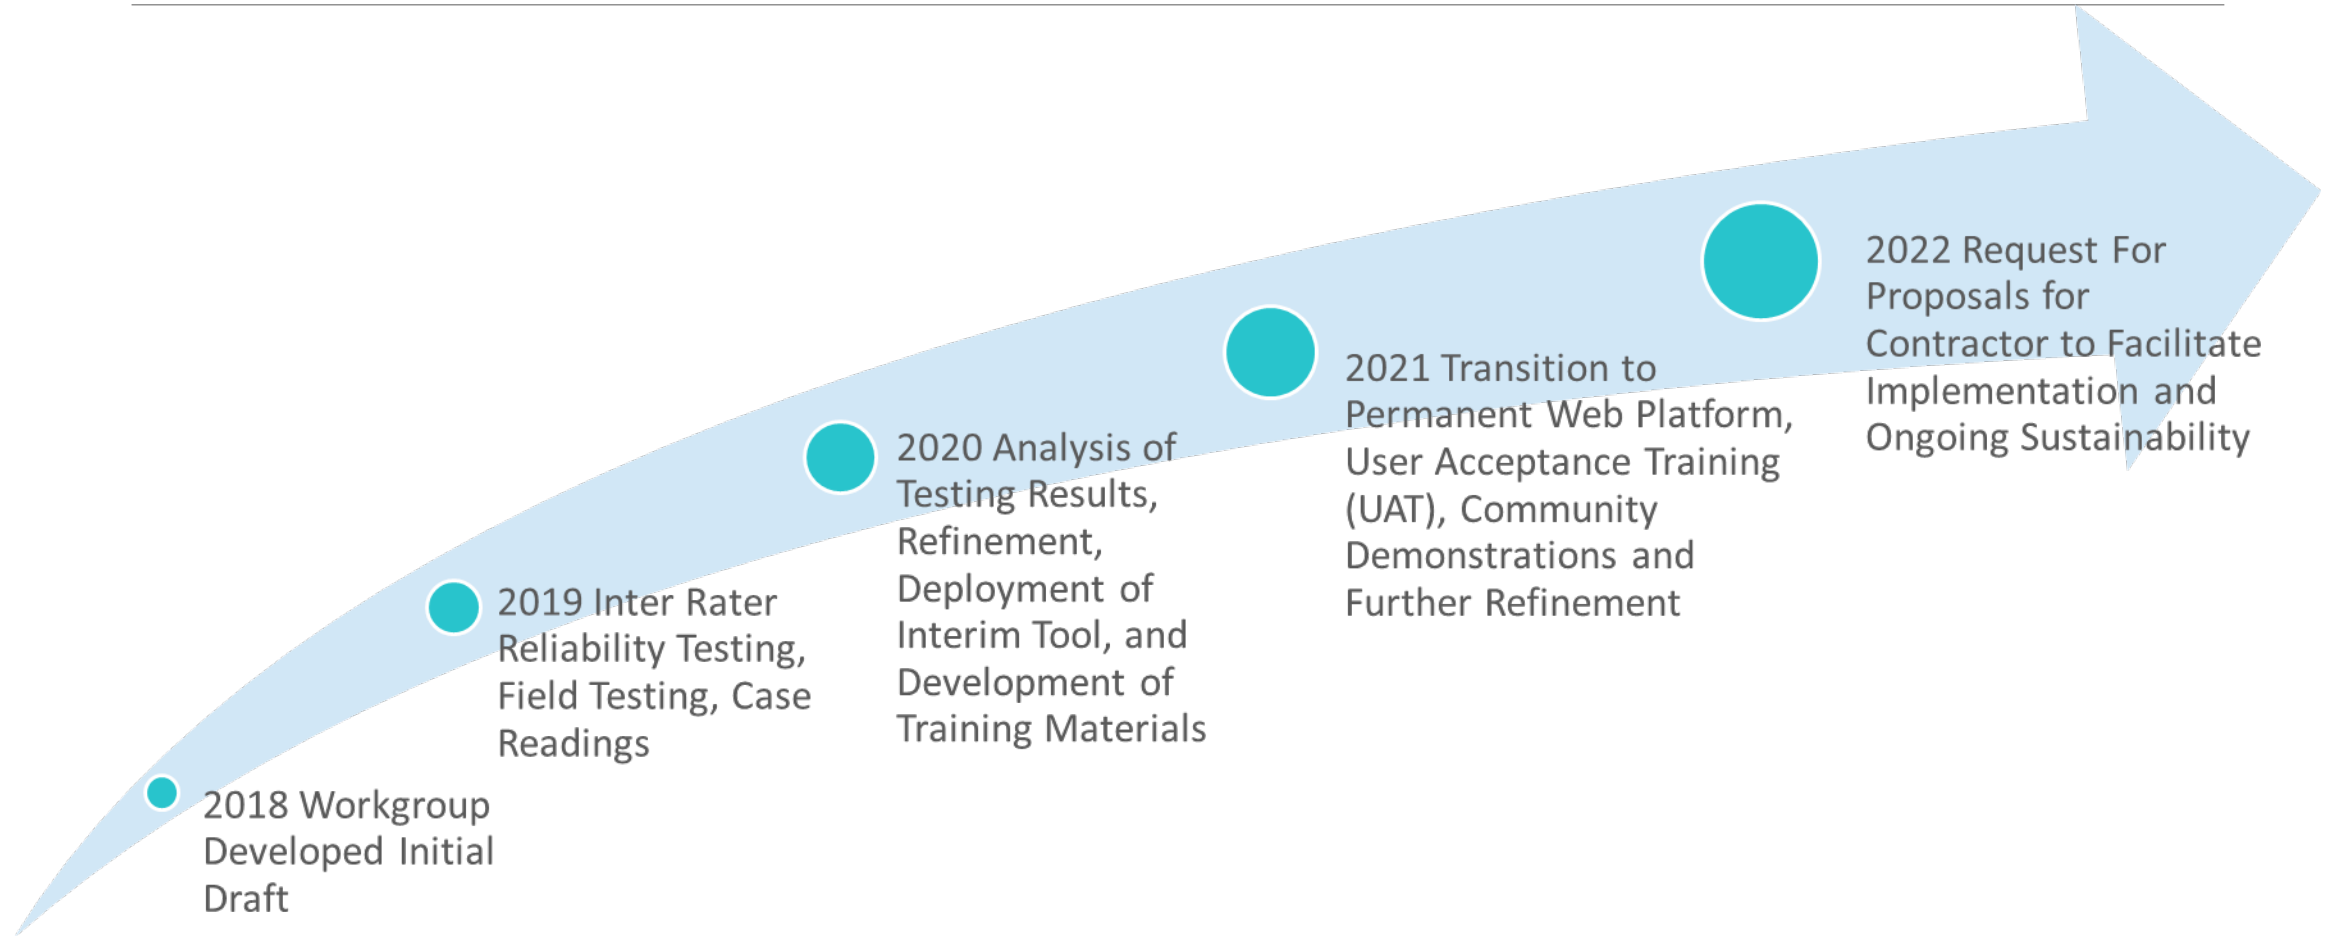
2018 Workgroup Developed Initial Draft

2019 Inter Rater Reliability Testing, Field Testing, Case Readings

2020 Analysis of Testing Results, Refinement, Deployment of Interim Tool, and Development of Training Materials

2021 Transition to Permanent Web Platform, User Acceptance Training (UAT), Community Demonstrations and Further Refinement

2022 Request For Proposals for Contractor to Facilitate Implementation and Ongoing Sustainability